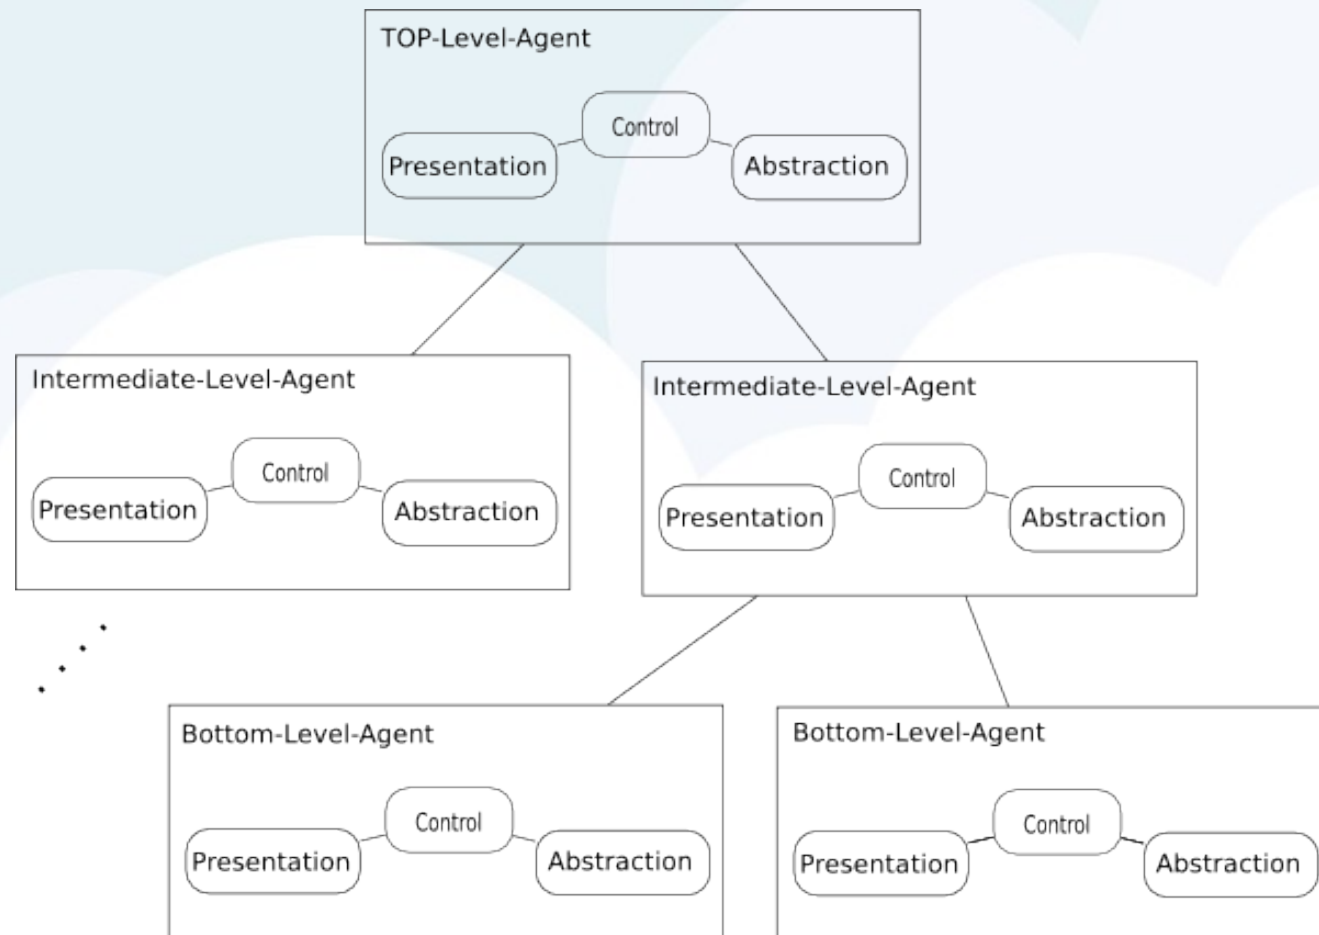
TOP-Level-Agent

Control

Presentation

Abstraction

Intermediate-Level-Agent

Control

Presentation

Abstraction

Intermediate-Level-Agent

Control

Presentation

Abstraction

. . . .

Bottom-Level-Agent

Control

Presentation

Abstraction

Bottom-Level-Agent

Control

Presentation

Abstraction